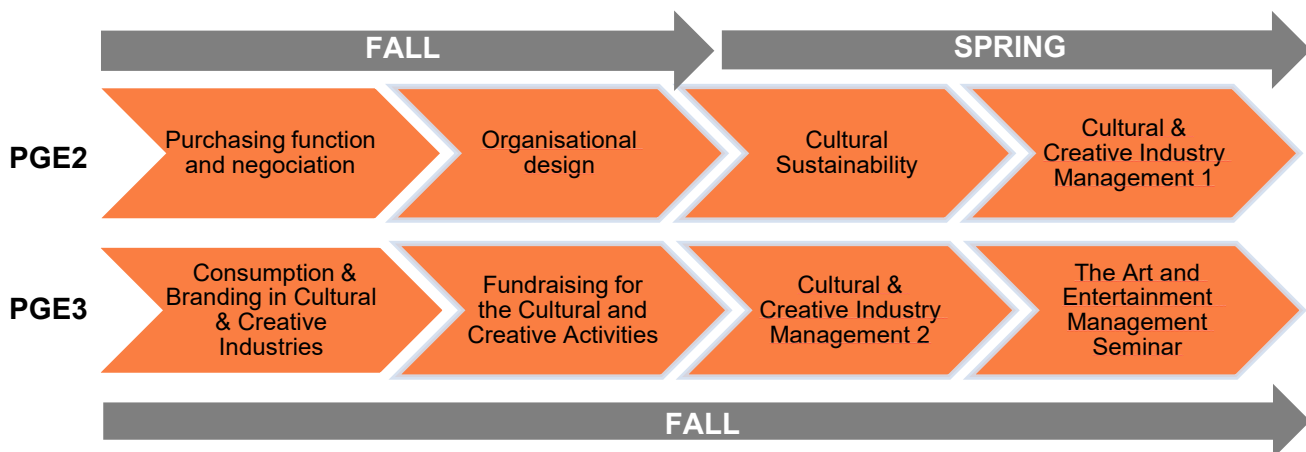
FALL

SPRING

PGE2

Purchasing function and negociation

Organisational design

Cultural Sustainability

Cultural & Creative Industry Management 1

PGE3

Consumption & Branding in Cultural & Creative Industries

Fundraising for the Cultural and Creative Activities

Cultural & Creative Industry Management 2

The Art and Entertainment Management Seminar

FALL